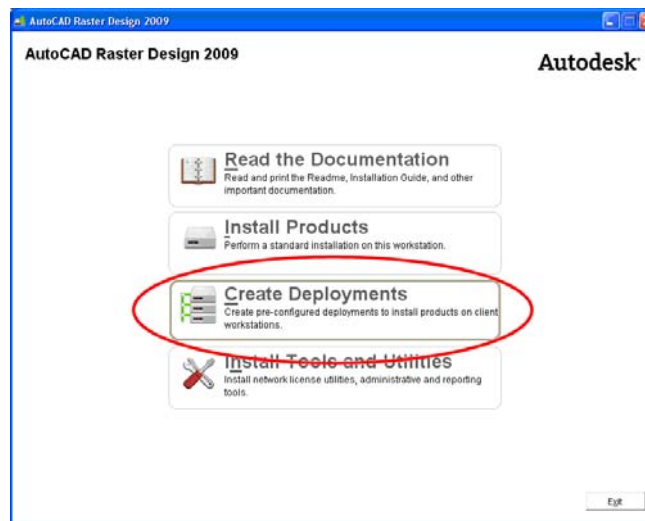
AutoCAD Raster Design 2009

AutoCAD Raster Design 2009

Autodesk

Read the Documentation
Read and print the Readme, Installation Guide, and other important documentation.

Install Products
Perform a standard installation on this workstation.

Create Deployments
Create pre-configured deployments to install products on client workstations.

Install Tools and Utilities
Install network license utilities, administrative and reporting tools.

Exit